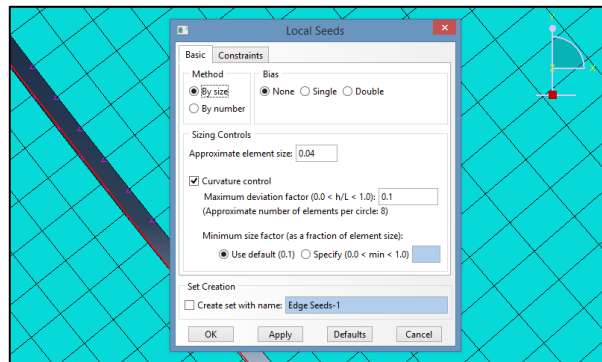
Local Seeds

Basic Constraints

Method
By size
By number

Bias
None Single Double

Sizing Controls
Approximate element size: 0.04

Curvature control
Maximum deviation factor (0.0 < h/L < 1.0): 0.1
(Approximate number of elements per circle: 8)

Minimum size factor (as a fraction of element size):
Use default (0.1) Specify (0.0 < min < 1.0)

Set Creation
Create set with name: Edge Seeds-1

OK Apply Defaults Cancel

Y
X